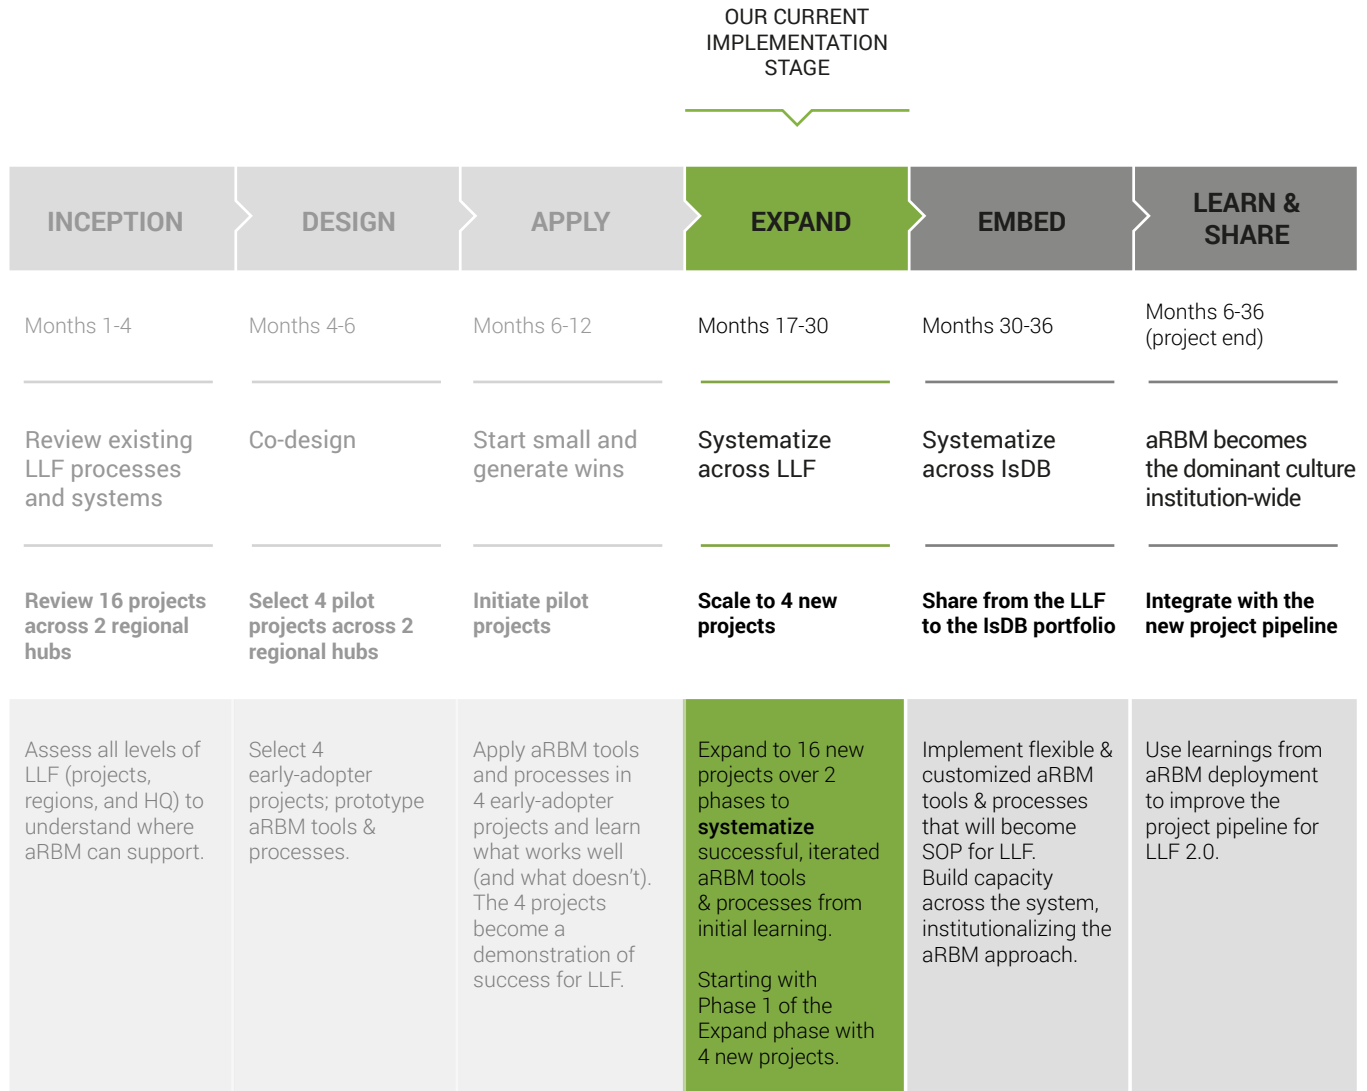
OUR CURRENT IMPLEMENTATION STAGE

INCEPTION

Months 1-4

Review existing LLF processes and systems

Review 16 projects across 2 regional hubs

Assess all levels of LLF (projects, regions, and HQ) to understand where aRBM can support.

DESIGN

Months 4-6

Co-design

Select 4 pilot projects across 2 regional hubs

Select 4 early-adopter projects; prototype aRBM tools & processes.

APPLY

Months 6-12

Start small and generate wins

Initiate pilot projects

Apply aRBM tools and processes in 4 early-adopter projects and learn what works well (and what doesn't). The 4 projects become a demonstration of success for LLF.

EXPAND

Months 17-30

Systematize across LLF

Scale to 4 new projects

Expand to 16 new projects over 2 phases to **systematize** successful, iterated aRBM tools & processes from initial learning.

Starting with Phase 1 of the Expand phase with 4 new projects.

EMBED

Months 30-36

Systematize across IsDB

Share from the LLF to the IsDB portfolio

Implement flexible & customized aRBM tools & processes that will become SOP for LLF. Build capacity across the system, institutionalizing the aRBM approach.

LEARN & SHARE

Months 6-36 (project end)

aRBM becomes the dominant culture institution-wide

Integrate with the new project pipeline

Use learnings from aRBM deployment to improve the project pipeline for LLF 2.0.